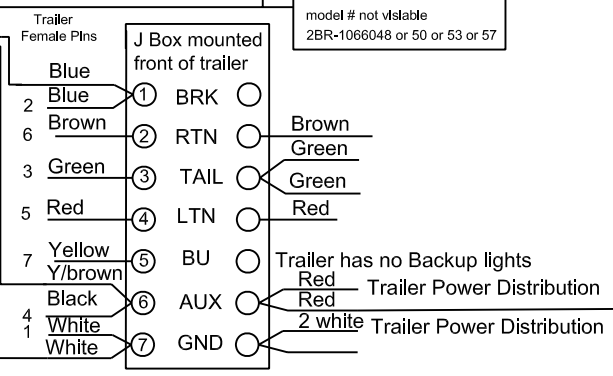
Trailer
Female Pins

model # not visiable
2BR-1066048 or 50 or 53 or 57

J Box mounted front of trailer

Blue
2 Blue ① BRK
6 Brown ② RTN Brown
3 Green ③ TAIL Green
Green
5 Red ④ LTN Red
7 Yellow ⑤ BU Trailer has no Backup lights
Y/brown
4 Black ⑥ AUX Red
Red Trailer Power Distribution
1 White
White ⑦ GND 2 white Trailer Power Distribution